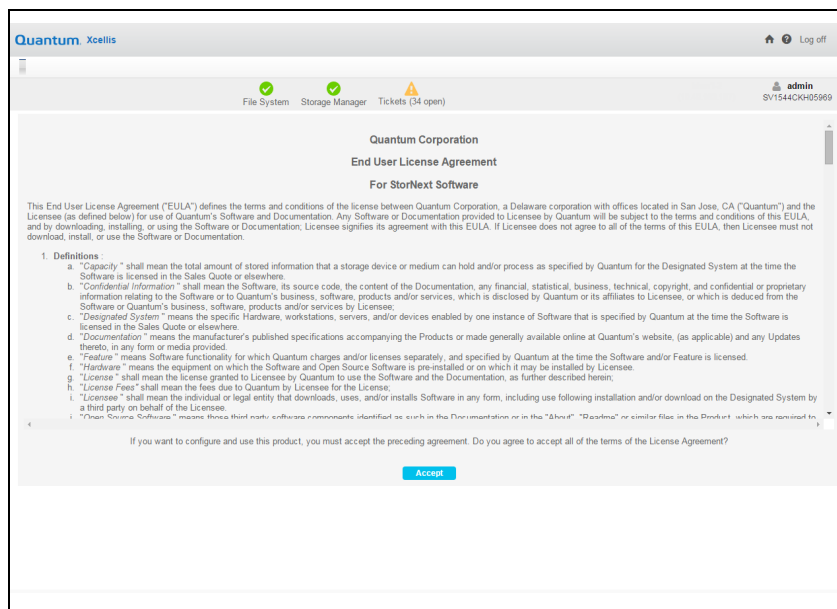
Quantum. Xcellis

Log off

File System Storage Manager Tickets (34 open)

admin
SV1544CKH05969

Quantum Corporation

End User License Agreement

For StorNext Software

This End User License Agreement ("EULA") defines the terms and conditions of the license between Quantum Corporation, a Delaware corporation with offices located in San Jose, CA ("Quantum") and the Licensee (as defined below) for use of Quantum's Software and Documentation. Any Software or Documentation provided to Licensee by Quantum will be subject to the terms and conditions of this EULA, and by downloading, installing, or using the Software or Documentation; Licensee signifies its agreement with this EULA. If Licensee does not agree to all of the terms of this EULA, then Licensee must not download, install, or use the Software or Documentation.

1. Definitions :
a. "Capacity " shall mean the total amount of stored information that a storage device or medium can hold and/or process as specified by Quantum for the Designated System at the time the Software is licensed in the Sales Quote or elsewhere.
b. "Confidential Information " shall mean the Software, its source code, the content of the Documentation, any financial, statistical, business, technical, copyright, and confidential or proprietary information relating to the Software or to Quantum's business, software, products and/or services, which is disclosed by Quantum or its affiliates to Licensee, or which is deduced from the Software or Quantum's business, software, products and/or services by Licensee;
c. "Designated System " means the specific Hardware, workstations, servers, and/or devices enabled by one instance of Software that is specified by Quantum at the time the Software is licensed in the Sales Quote or elsewhere.
d. "Documentation " means the manufacturer's published specifications accompanying the Products or made generally available online at Quantum's website, (as applicable) and any Updates thereto, in any form or media provided.
e. "Feature " means Software functionality for which Quantum charges and/or licenses separately, and specified by Quantum at the time the Software and/or Feature is licensed.
f. "Hardware " means the equipment on which the Software and Open Source Software is pre-installed or on which it may be installed by Licensee.
g. "License " shall mean the license granted to Licensee by Quantum to use the Software and the Documentation, as further described herein;
h. "License Fees" shall mean the fees due to Quantum by Licensee for the License;
i. "Licensee " shall mean the individual or legal entity that downloads, uses, and/or installs Software in any form, including use following installation and/or download on the Designated System by a third party on behalf of the Licensee.
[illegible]

If you want to configure and use this product, you must accept the preceding agreement. Do you agree to accept all of the terms of the License Agreement?

Accept